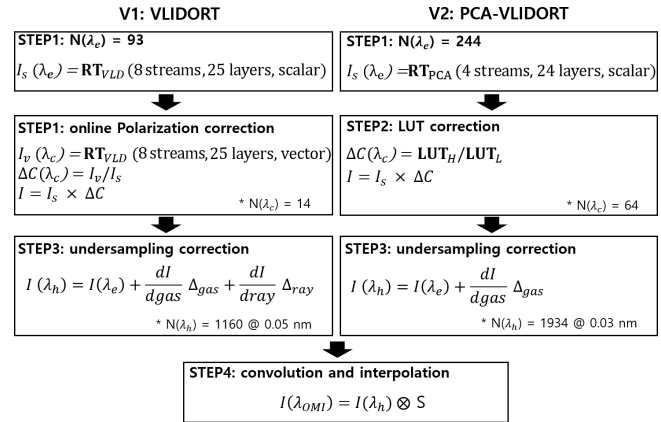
V1: VLIDORT

STEP1: N($\lambda_e$) = 93

$I_s\ (\lambda_e) = \mathbf{RT}_{VLD}$ (8 streams, 25 layers, scalar)

STEP1: online Polarization correction

$I_v\ (\lambda_c) = \mathbf{RT}_{VLD}$ (8 streams, 25 layers, vector)
$\Delta C(\lambda_c) = I_v / I_s$
$I = I_s \times \Delta C$

* N($\lambda_c$) = 14

STEP3: undersampling correction

$I\ (\lambda_h) = I(\lambda_e) + \frac{dI}{dgas}\ \Delta_{gas} + \frac{dI}{dray}\ \Delta_{ray}$

* N($\lambda_h$) = 1160 @ 0.05 nm

V2: PCA-VLIDORT

STEP1: N($\lambda_e$) = 244

$I_s\ (\lambda_e) = \mathbf{RT}_{\mathbf{PCA}}$ (4 streams, 24 layers, scalar)

STEP2: LUT correction

$\Delta C(\lambda_c) = \mathbf{LUT}_H / \mathbf{LUT}_L$
$I = I_s \times \Delta C$

* N($\lambda_c$) = 64

STEP3: undersampling correction

$I\ (\lambda_h) = I(\lambda_e) + \frac{dI}{dgas}\ \Delta_{gas}$

* N($\lambda_h$) = 1934 @ 0.03 nm

STEP4: convolution and interpolation

$I(\lambda_{OMI}) = I(\lambda_h) \otimes \mathrm{S}$